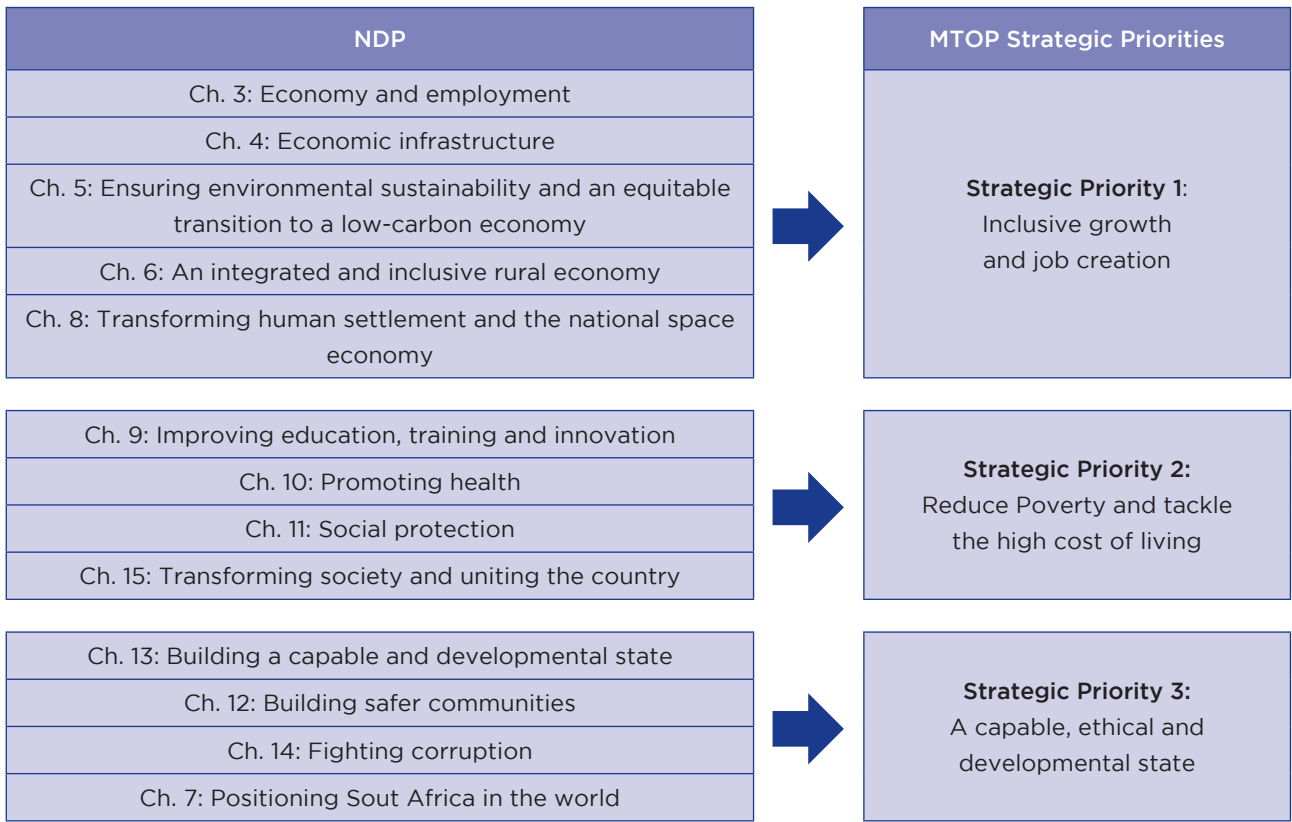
NDP

Ch. 3: Economy and employment

Ch. 4: Economic infrastructure

Ch. 5: Ensuring environmental sustainability and an equitable transition to a low-carbon economy

Ch. 6: An integrated and inclusive rural economy

Ch. 8: Transforming human settlement and the national space economy

MTOP Strategic Priorities

**Strategic Priority 1**: Inclusive growth and job creation

Ch. 9: Improving education, training and innovation

Ch. 10: Promoting health

Ch. 11: Social protection

Ch. 15: Transforming society and uniting the country

**Strategic Priority 2:** Reduce Poverty and tackle the high cost of living

Ch. 13: Building a capable and developmental state

Ch. 12: Building safer communities

Ch. 14: Fighting corruption

Ch. 7: Positioning Sout Africa in the world

**Strategic Priority 3:** A capable, ethical and developmental state